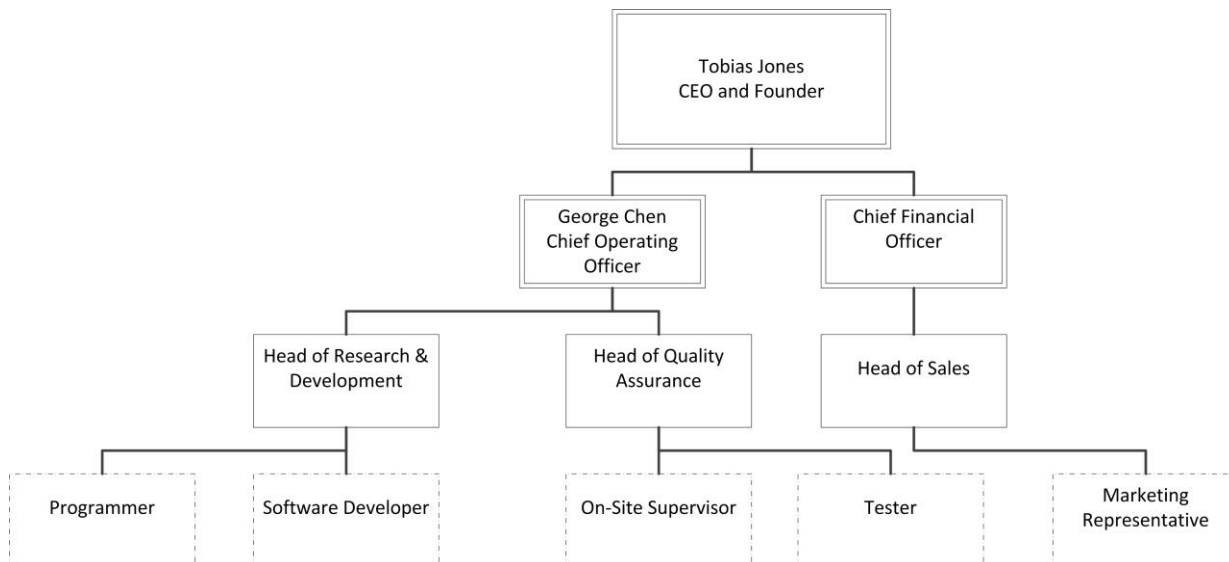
Tobias Jones
CEO and Founder

George Chen
Chief Operating Officer

Chief Financial Officer

Head of Research & Development

Head of Quality Assurance

Head of Sales

Programmer

Software Developer

On-Site Supervisor

Tester

Marketing Representative